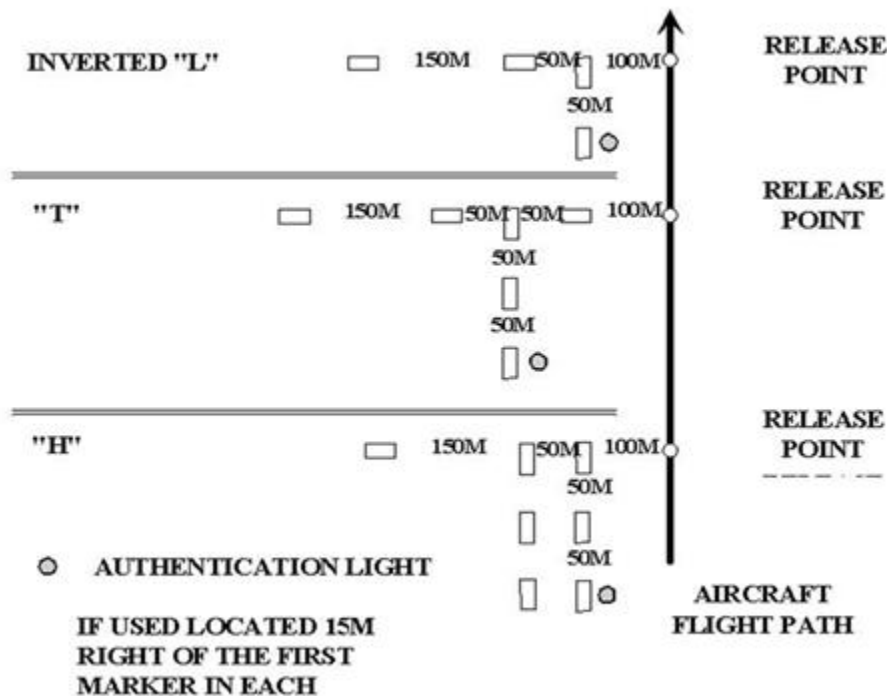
INVERTED "L" 150M 50M 100M RELEASE POINT

50M

"T" 150M 50M 50M 100M RELEASE POINT

50M

50M

"H" 150M 50M 100M RELEASE POINT

50M

50M

AUTHENTICATION LIGHT

AIRCRAFT FLIGHT PATH

IF USED LOCATED 15M RIGHT OF THE FIRST MARKER IN EACH